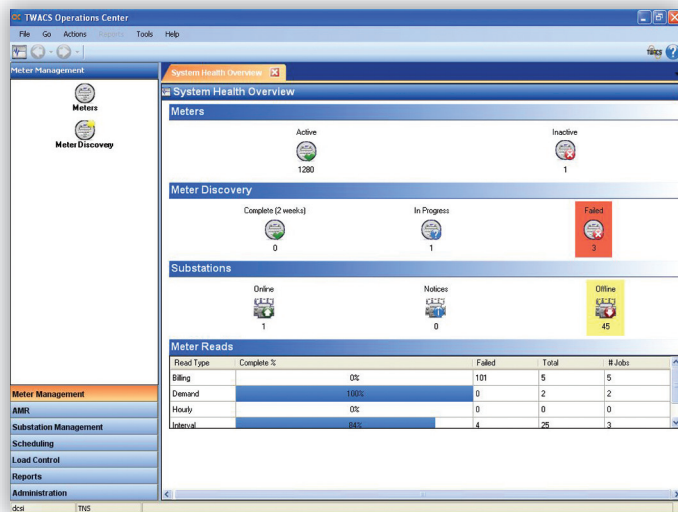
TWACS Operations Center

File Go Actions Reports Tools Help

Meter Management

Meters

Meter Discovery

System Health Overview

System Health Overview

Meters

Active

1280

Inactive

1

Meter Discovery

Complete (2 weeks)

0

In Progress

1

Failed

3

Substations

Online

1

Notices

0

Offline

45

Meter Reads

| Read Type | Complete % | Failed | Total | # Jobs |
|---|---|---|---|---|
| Billing | 0% | 101 | 5 | 5 |
| Demand | 100% | 0 | 2 | 2 |
| Hourly | 0% | 0 | 0 | 0 |
| Interval | 84% | 4 | 25 | 3 |

Meter Management

AMR

Substation Management

Scheduling

Load Control

Reports

Administration

dcsi TNS